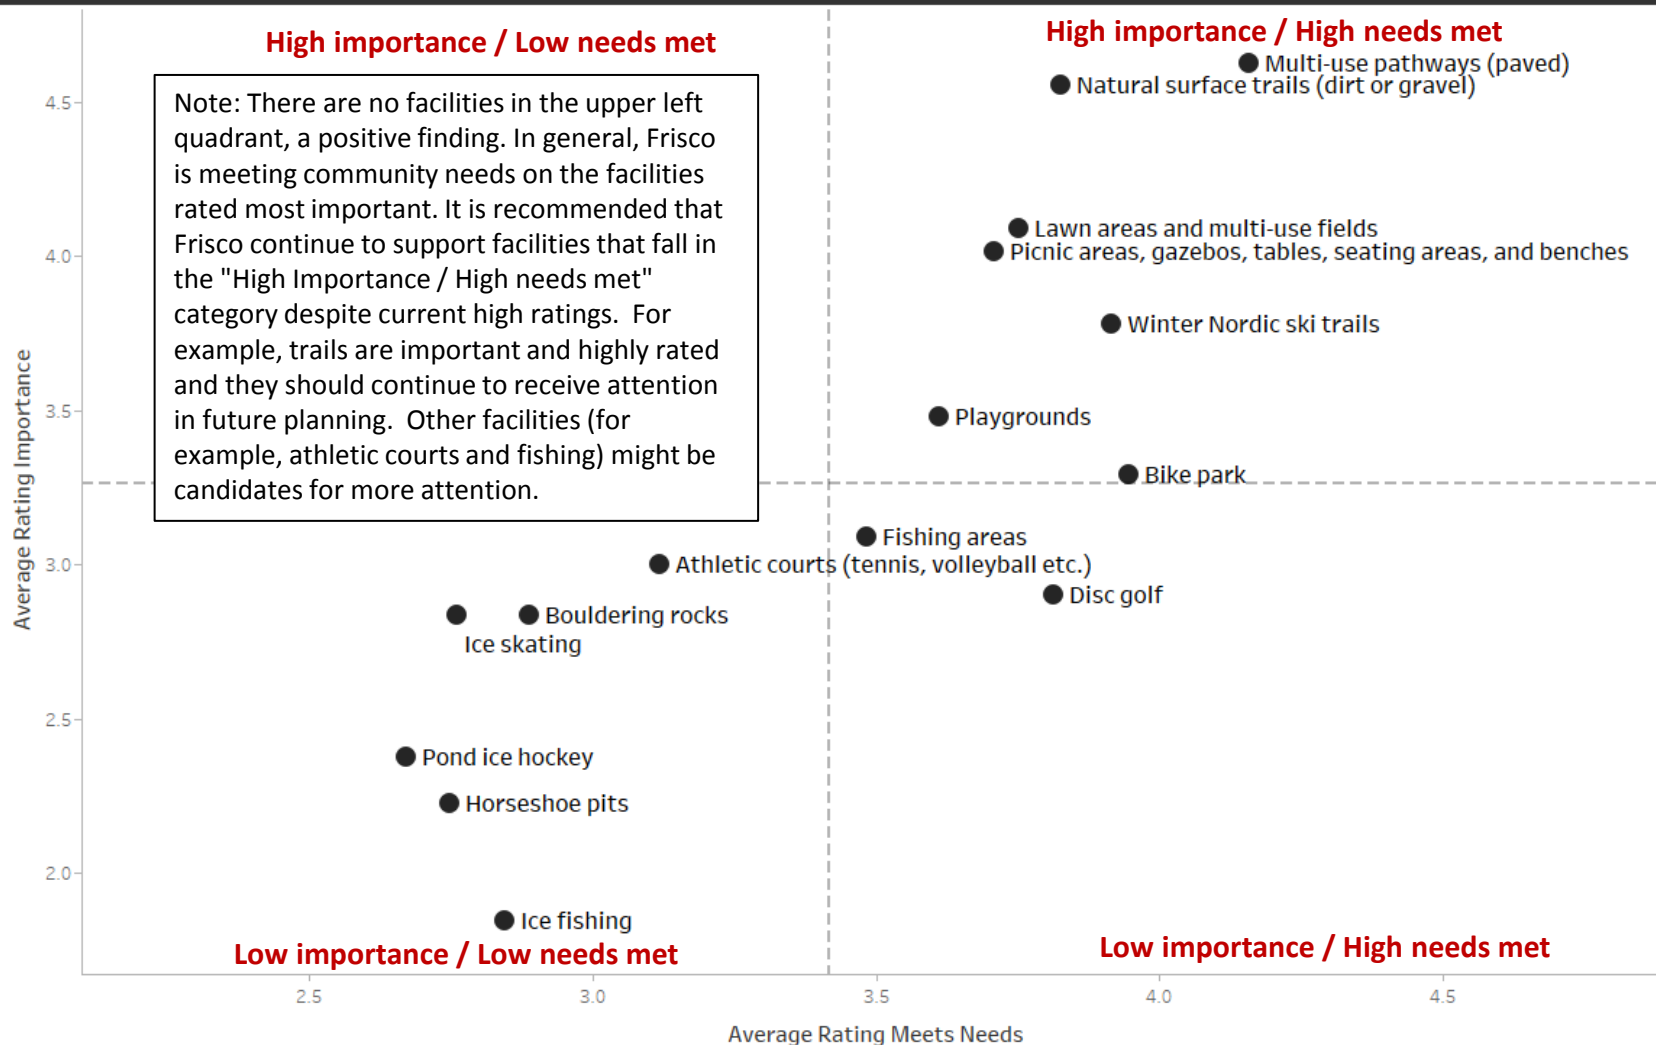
High importance / Low needs met

High importance / High needs met

Note: There are no facilities in the upper left quadrant, a positive finding. In general, Frisco is meeting community needs on the facilities rated most important. It is recommended that Frisco continue to support facilities that fall in the "High Importance / High needs met" category despite current high ratings. For example, trails are important and highly rated and they should continue to receive attention in future planning. Other facilities (for example, athletic courts and fishing) might be candidates for more attention.

Multi-use pathways (paved)
Natural surface trails (dirt or gravel)
Lawn areas and multi-use fields
Picnic areas, gazebos, tables, seating areas, and benches
Winter Nordic ski trails
Playgrounds
Bike park
Fishing areas
Athletic courts (tennis, volleyball etc.)
Disc golf
Bouldering rocks
Ice skating
Pond ice hockey
Horseshoe pits
Ice fishing

Low importance / Low needs met

Low importance / High needs met

Average Rating Importance
4.5
4.0
3.5
3.0
2.5
2.0

2.5
3.0
3.5
4.0
4.5
Average Rating Meets Needs